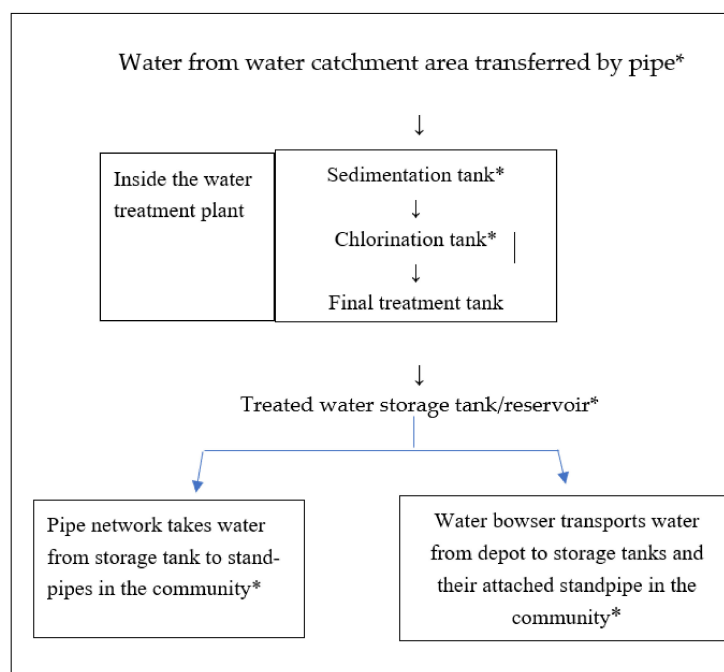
Water from water catchment area transferred by pipe*

↓

Inside the water treatment plant

Sedimentation tank*
↓
Chlorination tank*
↓
Final treatment tank

↓

Treated water storage tank/reservoir*

Pipe network takes water from storage tank to stand-pipes in the community*

Water bowser transports water from depot to storage tanks and their attached standpipe in the community*